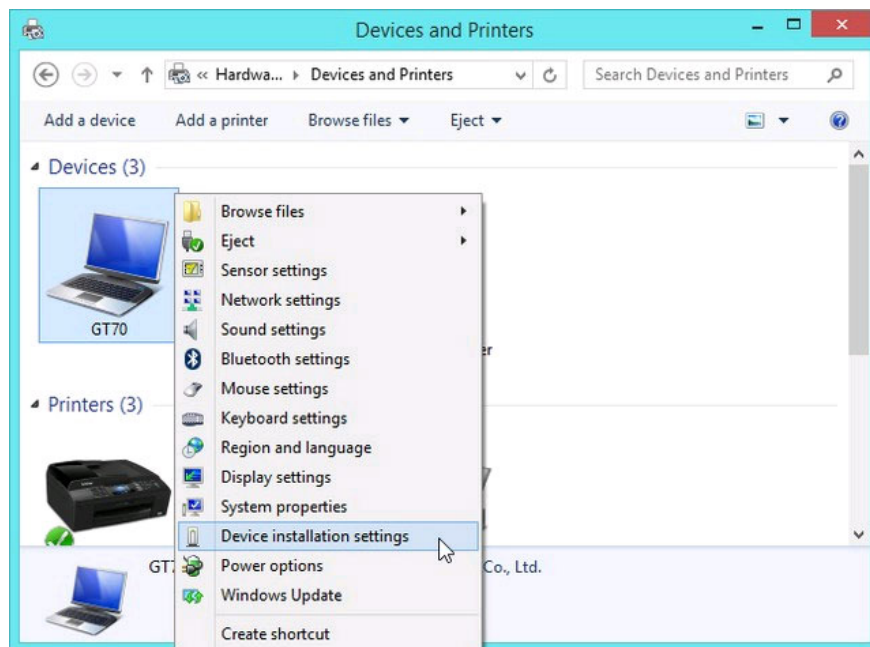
Devices and Printers

« Hardwa... › Devices and Printers

Search Devices and Printers

Add a device   Add a printer   Browse files ▾   Eject ▾

Devices (3)

GT70

Browse files
Eject
Sensor settings
Network settings
Sound settings
Bluetooth settings
Mouse settings
Keyboard settings
Region and language
Display settings
System properties
Device installation settings
Power options
Windows Update
Create shortcut

er

Printers (3)

GT7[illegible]

Co., Ltd.